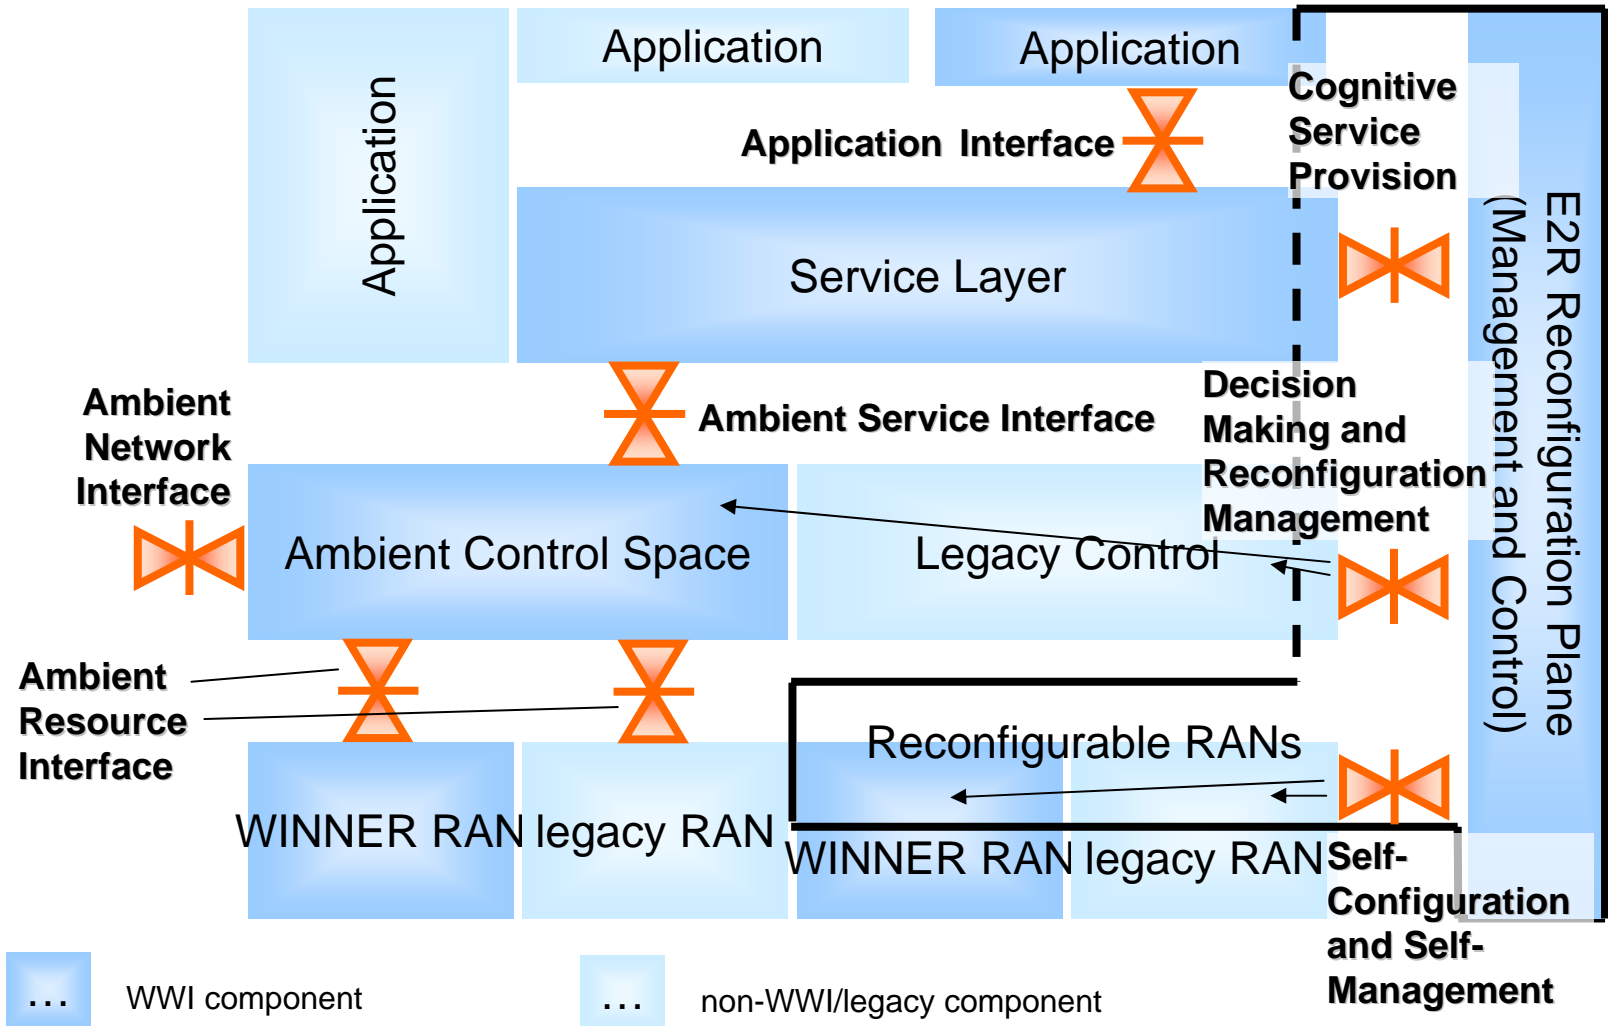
Application

Application

Application

Application Interface

Cognitive Service Provision

Service Layer

E2R Reconfiguration Plane (Management and Control)

Decision Making and Reconfiguration Management

Ambient Network Interface

Ambient Service Interface

Ambient Control Space

Legacy Control

Ambient Resource Interface

Reconfigurable RANs

WINNER RAN

legacy RAN

WINNER RAN

legacy RAN

Self-Configuration and Self-Management

... WWI component

... non-WWI/legacy component